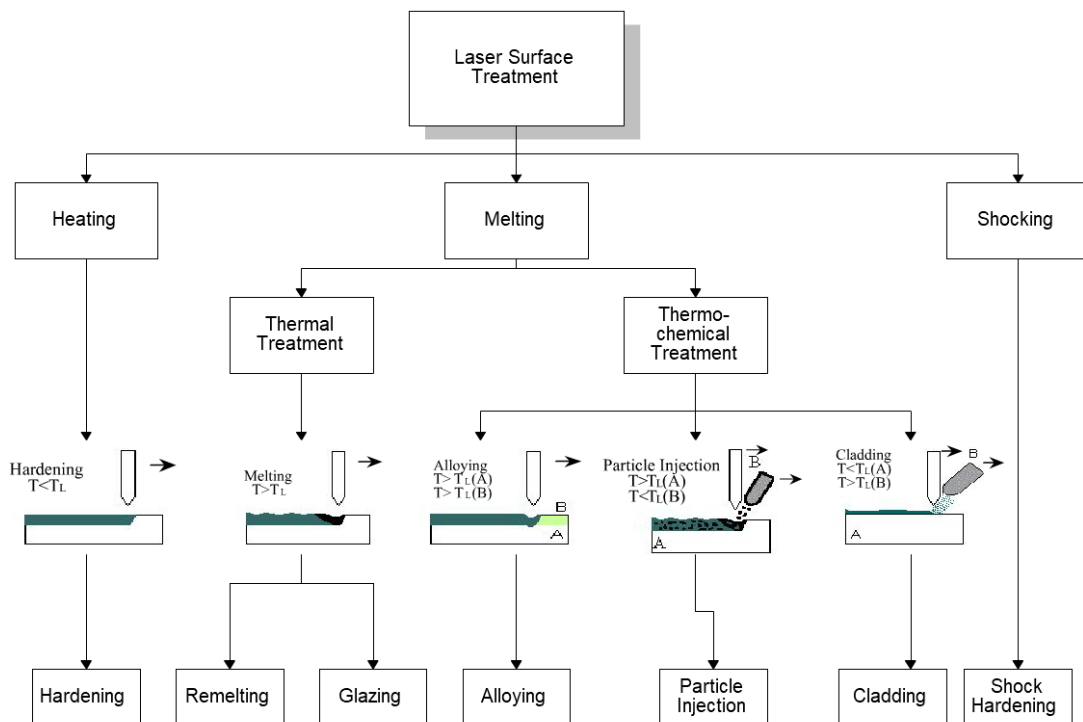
Laser Surface Treatment

Heating

Melting

Shocking

Thermal Treatment

Thermochemical Treatment

Hardening
$T<T_L$

Melting
$T>T_L$

Alloying
$T>T_L(A)$
$T>T_L(B)$

B

A

Particle Injection
$T>T_L(A)$
$T<T_L(B)$

B

A

Cladding
$T<T_L(A)$
$T>T_L(B)$

B

A

Hardening

Remelting

Glazing

Alloying

Particle Injection

Cladding

Shock Hardening